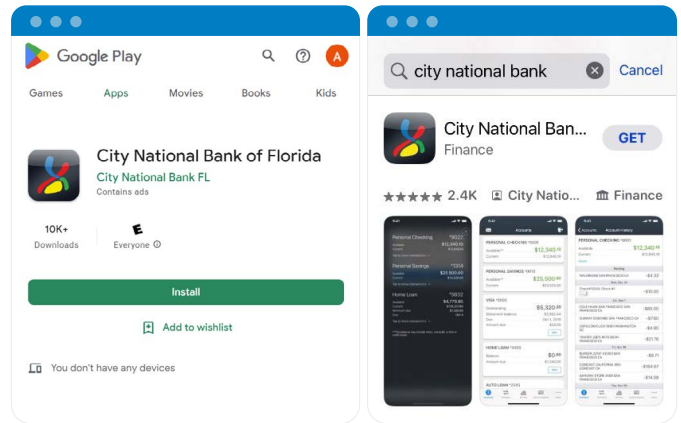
Google Play

A

Games Apps Movies Books Kids

City National Bank of Florida
City National Bank FL
Contains ads

10K+
Downloads

E
Everyone

Install

Add to wishlist

You don't have any devices

city national bank

Cancel

City National Ban...
Finance

GET

★★★★★ 2.4K City Natio... Finance

Personal Checking *9022
$12,340.10

Personal Savings *7016
$25,500.00

Home Loan *9832
$4,779.80

Accounts

PERSONAL CHECKING *9020
$12,340.10

PERSONAL SAVINGS *7412
$25,500.00

VISA *5930
$5,320.25

HOME LOAN *5555
$0.00

AUTO LOAN *2345

Accounts Account History

PERSONAL CHECKING *9020
$12,340.10